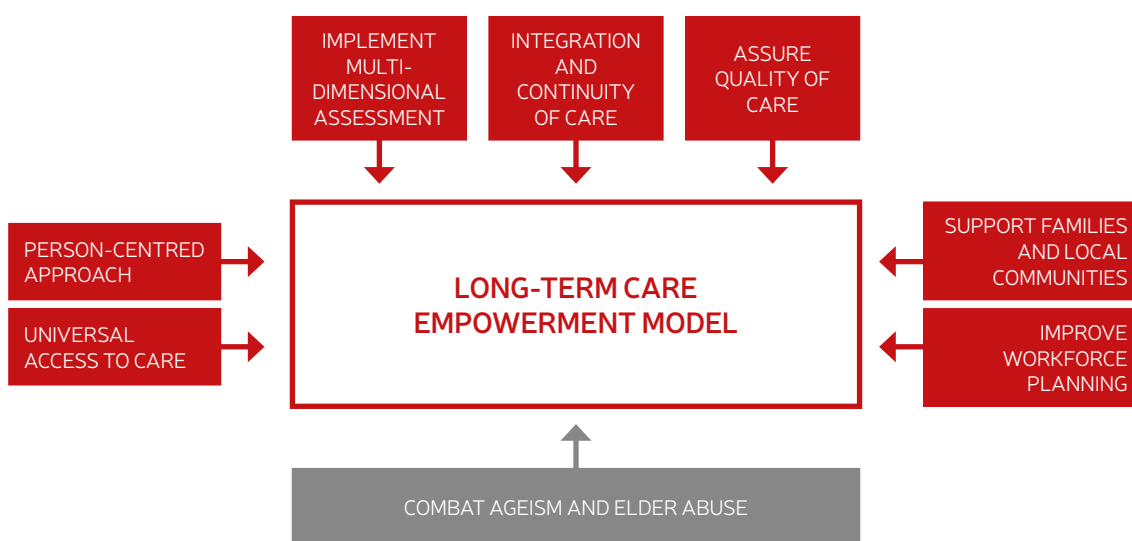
IMPLEMENT MULTI-DIMENSIONAL ASSESSMENT

INTEGRATION AND CONTINUITY OF CARE

ASSURE QUALITY OF CARE

PERSON-CENTRED APPROACH

UNIVERSAL ACCESS TO CARE

LONG-TERM CARE EMPOWERMENT MODEL

SUPPORT FAMILIES AND LOCAL COMMUNITIES

IMPROVE WORKFORCE PLANNING

COMBAT AGEISM AND ELDER ABUSE